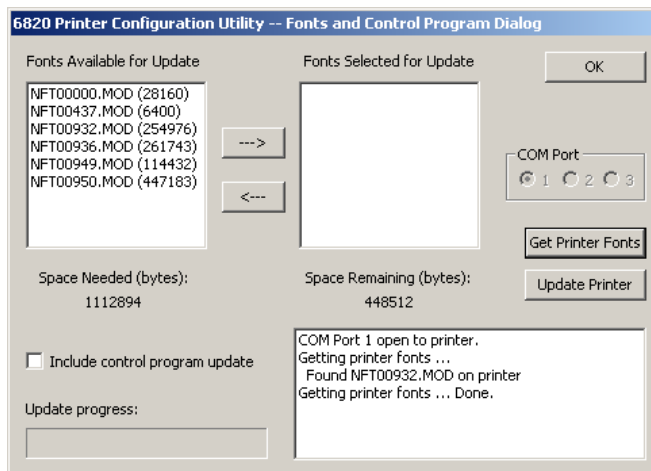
6820 Printer Configuration Utility -- Fonts and Control Program Dialog

Fonts Available for Update

NFT00000.MOD (28160)
NFT00437.MOD (6400)
NFT00932.MOD (254976)
NFT00936.MOD (261743)
NFT00949.MOD (114432)
NFT00950.MOD (447183)

--->

<---

Fonts Selected for Update

OK

COM Port
1 2 3

Get Printer Fonts

Update Printer

Space Needed (bytes):
1112894

Space Remaining (bytes):
448512

Include control program update

Update progress:

COM Port 1 open to printer.
Getting printer fonts ...
Found NFT00932.MOD on printer
Getting printer fonts ... Done.